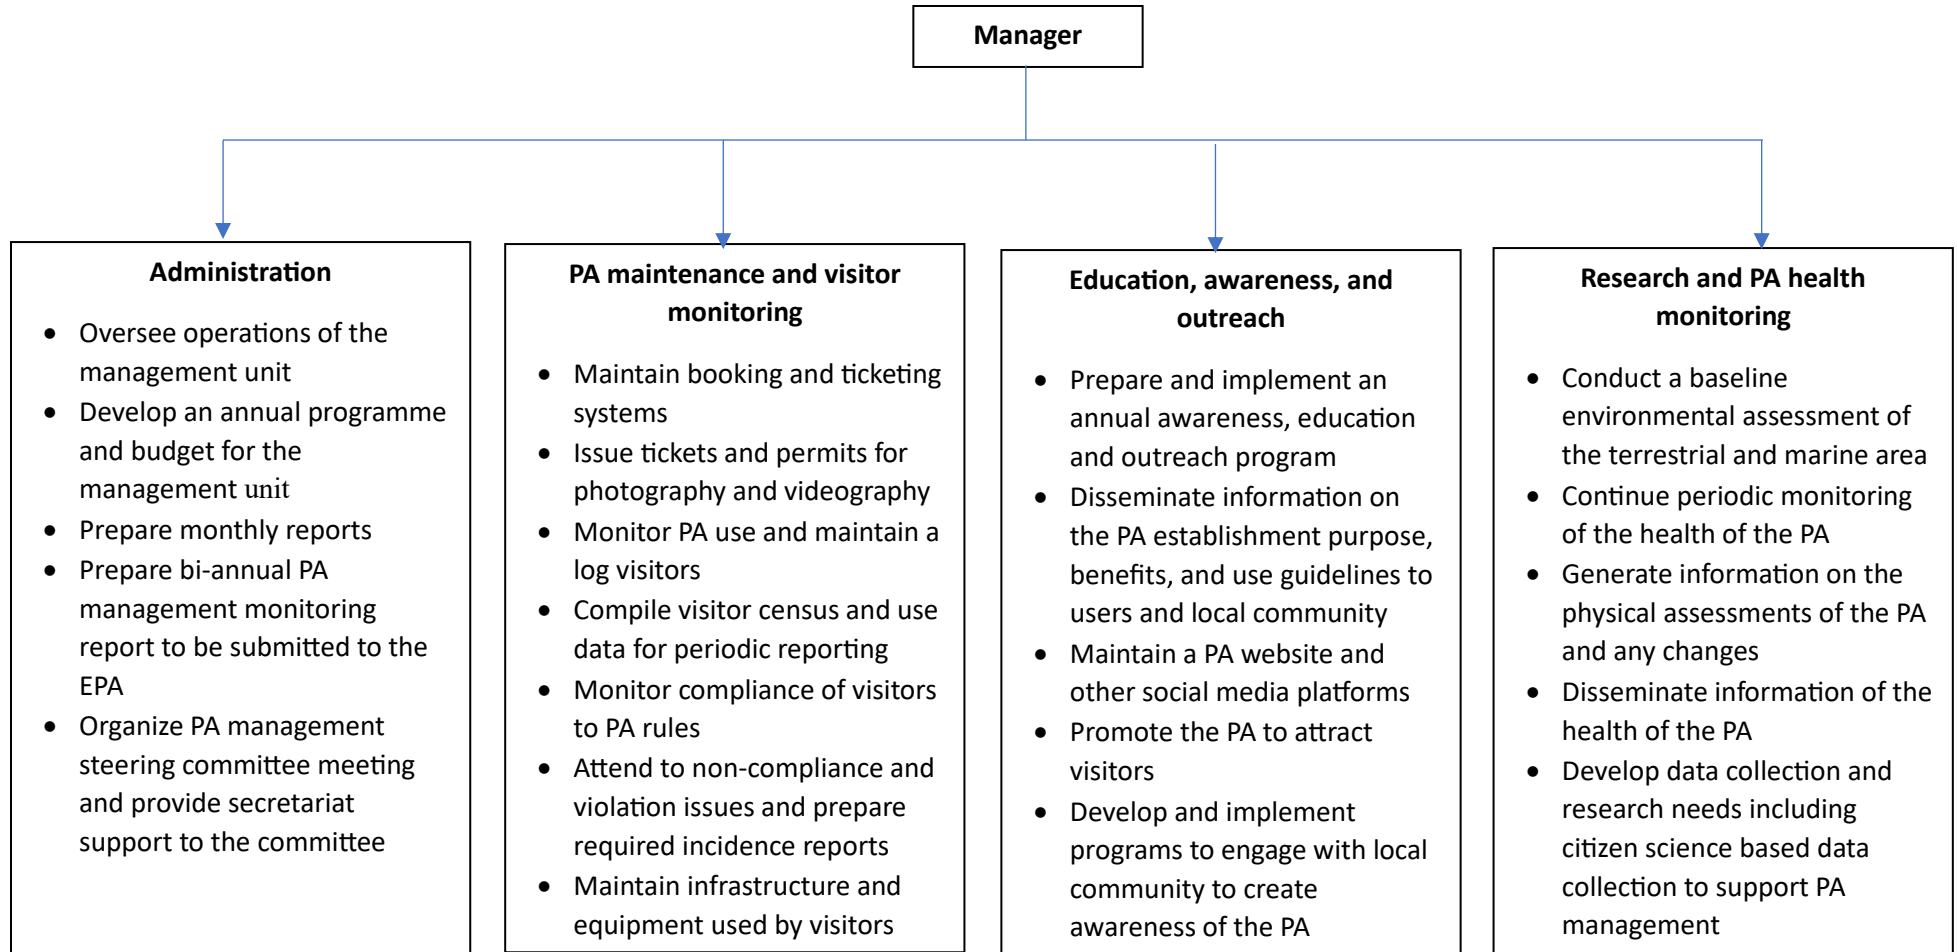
Manager

Administration

- Oversee operations of the management unit
- Develop an annual programme and budget for the management unit
- Prepare monthly reports
- Prepare bi-annual PA management monitoring report to be submitted to the EPA
- Organize PA management steering committee meeting and provide secretariat support to the committee

PA maintenance and visitor monitoring

- Maintain booking and ticketing systems
- Issue tickets and permits for photography and videography
- Monitor PA use and maintain a log visitors
- Compile visitor census and use data for periodic reporting
- Monitor compliance of visitors to PA rules
- Attend to non-compliance and violation issues and prepare required incidence reports
- Maintain infrastructure and equipment used by visitors

Education, awareness, and outreach

- Prepare and implement an annual awareness, education and outreach program
- Disseminate information on the PA establishment purpose, benefits, and use guidelines to users and local community
- Maintain a PA website and other social media platforms
- Promote the PA to attract visitors
- Develop and implement programs to engage with local community to create awareness of the PA

Research and PA health monitoring

- Conduct a baseline environmental assessment of the terrestrial and marine area
- Continue periodic monitoring of the health of the PA
- Generate information on the physical assessments of the PA and any changes
- Disseminate information of the health of the PA
- Develop data collection and research needs including citizen science based data collection to support PA management